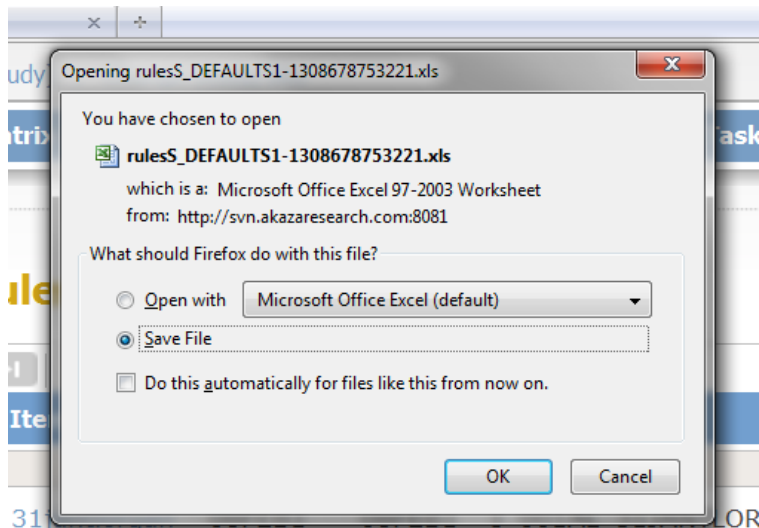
× +

udy

trix

Task

ule

Ite

31

OR

Opening rulesS_DEFAULTS1-1308678753221.xls

You have chosen to open

rulesS_DEFAULTS1-1308678753221.xls

which is a: Microsoft Office Excel 97-2003 Worksheet

from: http://svn.akazaresearch.com:8081

What should Firefox do with this file?

Open with Microsoft Office Excel (default)

Save File

Do this automatically for files like this from now on.

OK Cancel